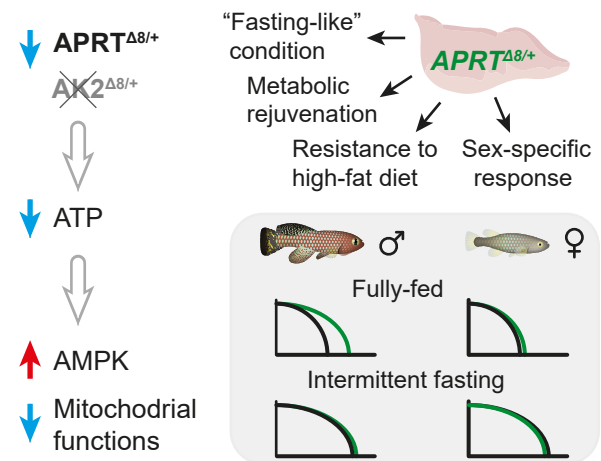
APRT$^{\Delta8/+}$

AK2$^{\Delta8/+}$

ATP

AMPK

Mitochodrial functions

"Fasting-like" condition

APRT$^{\Delta8/+}$

Metabolic rejuvenation

Resistance to high-fat diet

Sex-specific response

♂

♀

Fully-fed

Intermittent fasting